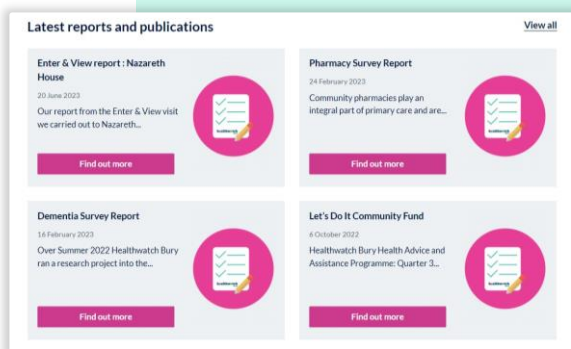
Latest reports and publications

View all

Enter & View report : Nazareth House

20 June 2023

Our report from the Enter & View visit we carried out to Nazareth...

Find out more

Pharmacy Survey Report

24 February 2023

Community pharmacies play an integral part of primary care and are...

Find out more

Dementia Survey Report

16 February 2023

Over Summer 2022 Healthwatch Bury ran a research project into the...

Find out more

Let's Do It Community Fund

6 October 2022

Healthwatch Bury Health Advice and Assistance Programme: Quarter 3...

Find out more